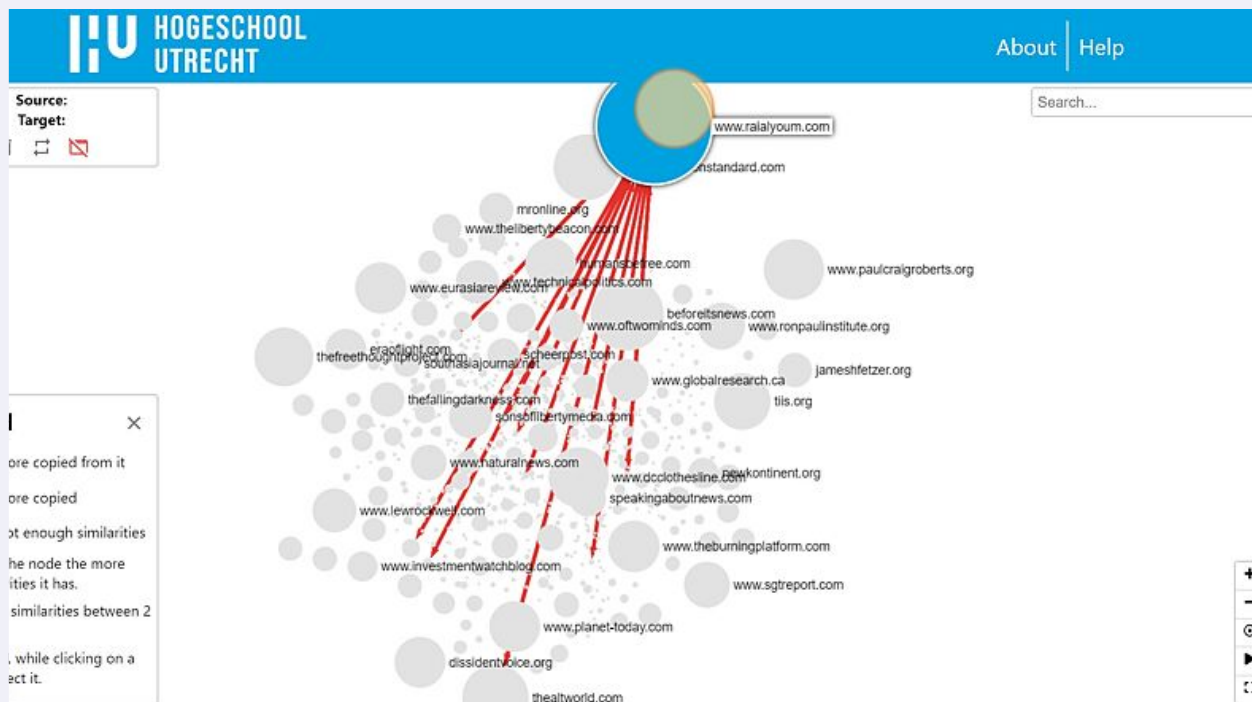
HOGESCHOOL UTRECHT

About | Help

Source:
Target:

Search...

www.raialyoum.com
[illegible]nstandard.com
mronline.org
www.thelibertybeacon.com
humansbefree.com
www.technicalpolitics.com
www.paulcraigroberts.org
www.eurasiareview.com
beforeitsnews.com
www.oftwominds.com
www.ronpaulinstitute.org
eraoflight.com
thefreethoughtproject.com
southasiajournal.net
scheerpost.com
jameshfetzer.org
www.globalresearch.ca
thefallingdarkness.com
tiis.org
sonsoflibertymedia.com
www.naturalnews.com
www.dcclothesline.com
newkontinent.org
speakingaboutnews.com
www.lewrockwell.com
www.theburningplatform.com
www.investmentwatchblog.com
www.sgtreport.com
www.planet-today.com
dissidentvoice.org
thealtworld.com

ore copied from it
ore copied
ot enough similarities
he node the more
ities it has.
similarities between 2
, while clicking on a
ect it.